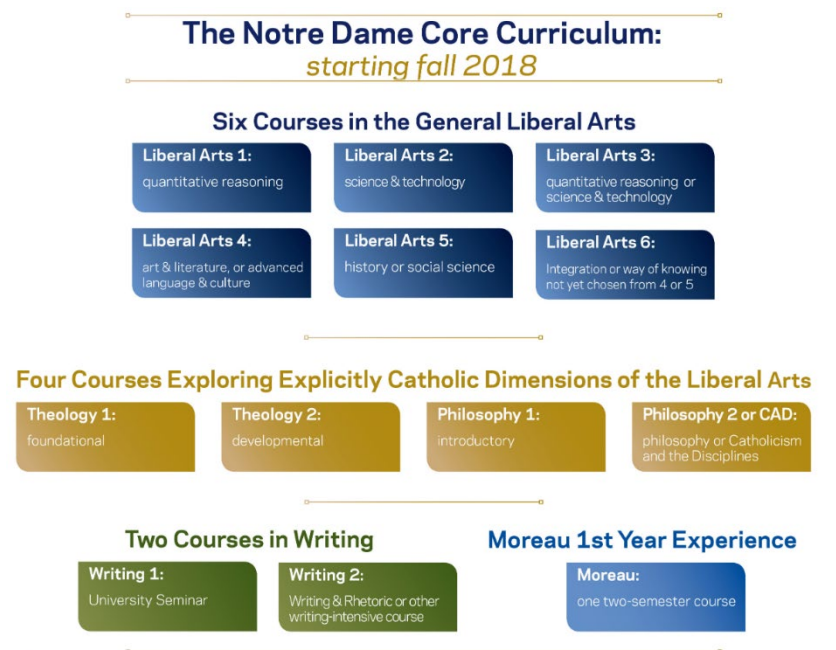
The Notre Dame Core Curriculum:
starting fall 2018

Six Courses in the General Liberal Arts

Liberal Arts 1:
quantitative reasoning

Liberal Arts 2:
science & technology

Liberal Arts 3:
quantitative reasoning or science & technology

Liberal Arts 4:
art & literature, or advanced language & culture

Liberal Arts 5:
history or social science

Liberal Arts 6:
Integration or way of knowing not yet chosen from 4 or 5

Four Courses Exploring Explicitly Catholic Dimensions of the Liberal Arts

Theology 1:
foundational

Theology 2:
developmental

Philosophy 1:
introductory

Philosophy 2 or CAD:
philosophy or Catholicism and the Disciplines

Two Courses in Writing

Writing 1:
University Seminar

Writing 2:
Writing & Rhetoric or other writing-intensive course

Moreau 1st Year Experience

Moreau:
one two-semester course